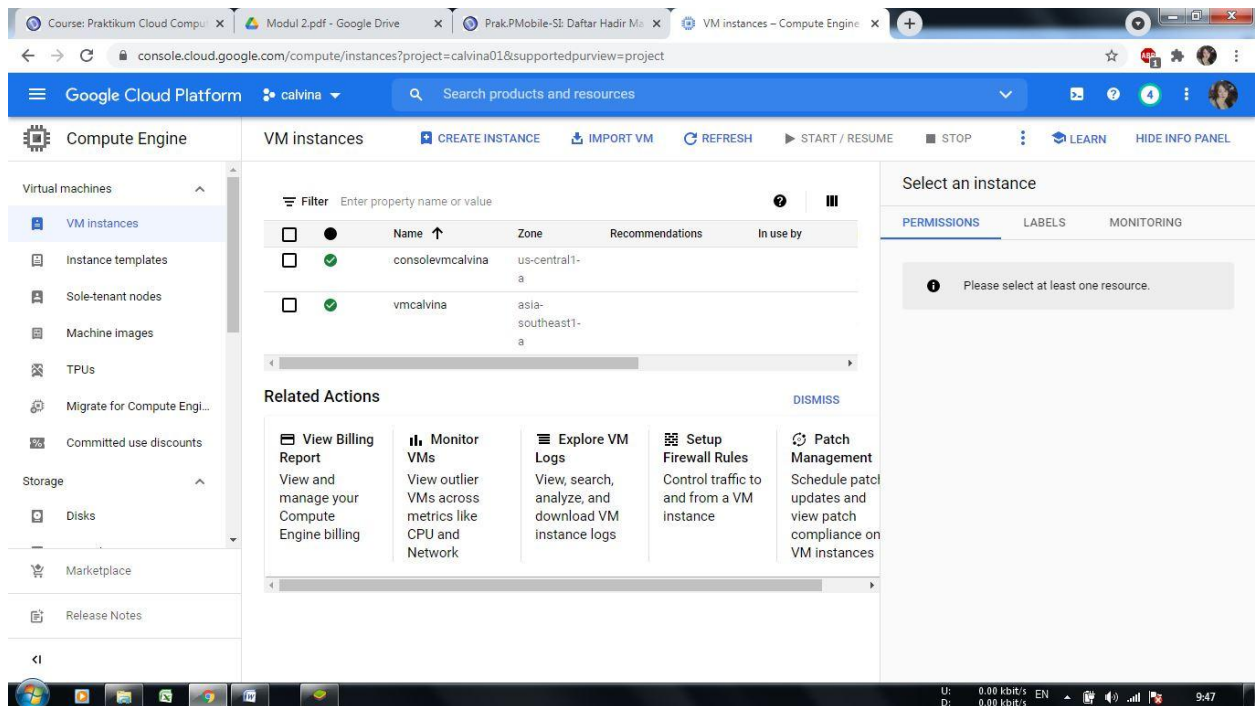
Course: Praktikum Cloud Compu ×
Modul 2.pdf - Google Drive ×
Prak.PMobile-SI: Daftar Hadir Ma ×
VM instances – Compute Engine ×

console.cloud.google.com/compute/instances?project=calvina01&supportedpurview=project

Google Cloud Platform calvina
Search products and resources
4

Compute Engine
VM instances
CREATE INSTANCE
IMPORT VM
REFRESH
START / RESUME
STOP
LEARN
HIDE INFO PANEL

Virtual machines
VM instances
Instance templates
Sole-tenant nodes
Machine images
TPUs
Migrate for Compute Engi...
Committed use discounts
Storage
Disks
Marketplace
Release Notes

Filter Enter property name or value

| | | Name ↑ | Zone | Recommendations | In use by |
|---|---|---|---|---|---|
| | | consolevmcalvina | us-central1-a | | |
| | | vmcalvina | asia-southeast1-a | | |

Related Actions
DISMISS

View Billing Report
View and manage your Compute Engine billing

Monitor VMs
View outlier VMs across metrics like CPU and Network

Explore VM Logs
View, search, analyze, and download VM instance logs

Setup Firewall Rules
Control traffic to and from a VM instance

Patch Management
Schedule patcl updates and view patch compliance on VM instances

Select an instance
PERMISSIONS
LABELS
MONITORING

Please select at least one resource.

U: 0.00 kbit/s
D: 0.00 kbit/s
EN
9:47